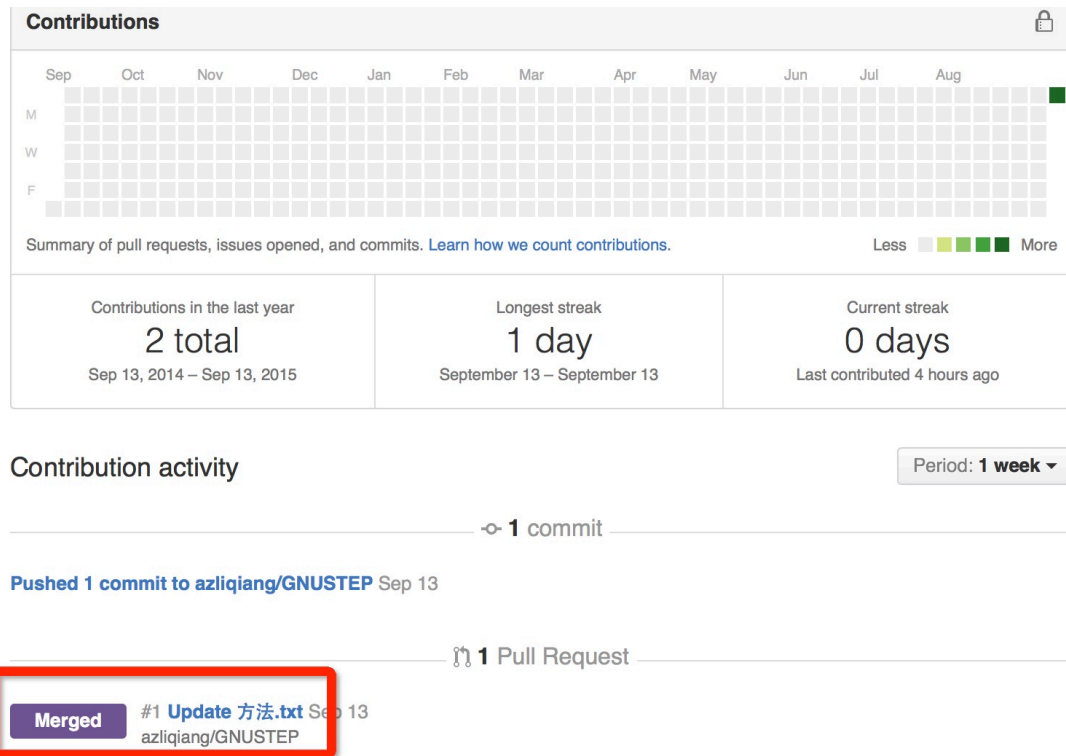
Contributions

Sep Oct Nov Dec Jan Feb Mar Apr May Jun Jul Aug

M
W
F

Summary of pull requests, issues opened, and commits. Learn how we count contributions.

Less More

| Contributions in the last year | Longest streak | Current streak |
|---|---|---|
| 2 total | 1 day | 0 days |
| Sep 13, 2014 – Sep 13, 2015 | September 13 – September 13 | Last contributed 4 hours ago |

Contribution activity

Period: 1 week

1 commit

Pushed 1 commit to azliqiang/GNUSTEP Sep 13

1 Pull Request

Merged #1 Update 方法.txt Sep 13
azliqiang/GNUSTEP